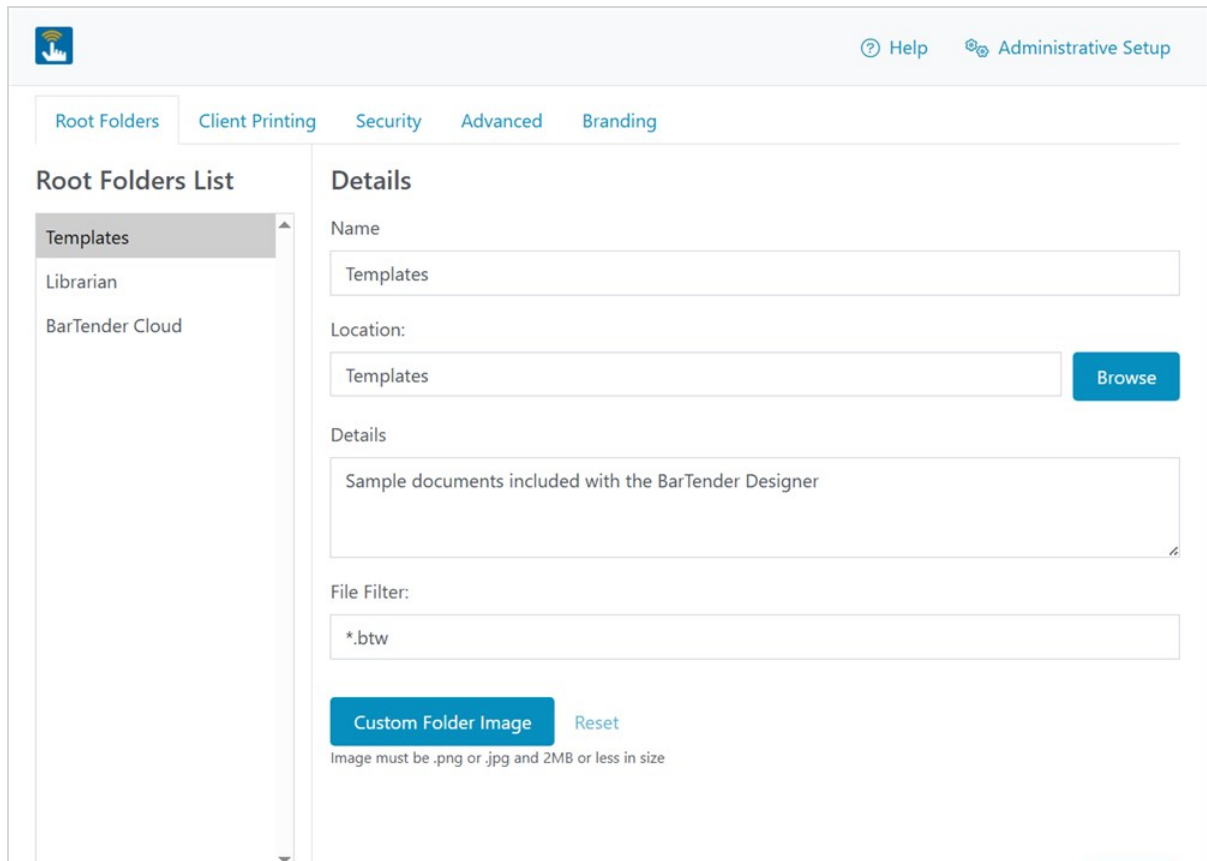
Help Administrative Setup

Root Folders Client Printing Security Advanced Branding

Root Folders List

Templates
Librarian
BarTender Cloud

Details

Name

Templates

Location:

Templates

Browse

Details

Sample documents included with the BarTender Designer

File Filter:

*.btw

Custom Folder Image Reset

Image must be .png or .jpg and 2MB or less in size